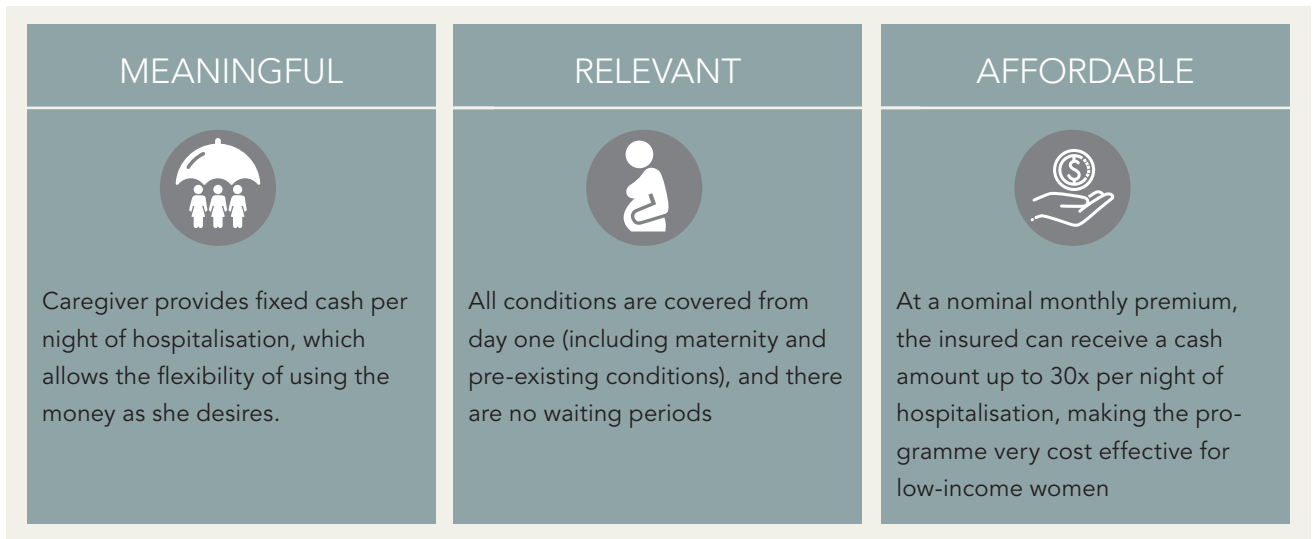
MEANINGFUL

Caregiver provides fixed cash per night of hospitalisation, which allows the flexibility of using the money as she desires.

RELEVANT

All conditions are covered from day one (including maternity and pre-existing conditions), and there are no waiting periods

AFFORDABLE

At a nominal monthly premium, the insured can receive a cash amount up to 30x per night of hospitalisation, making the programme very cost effective for low-income women